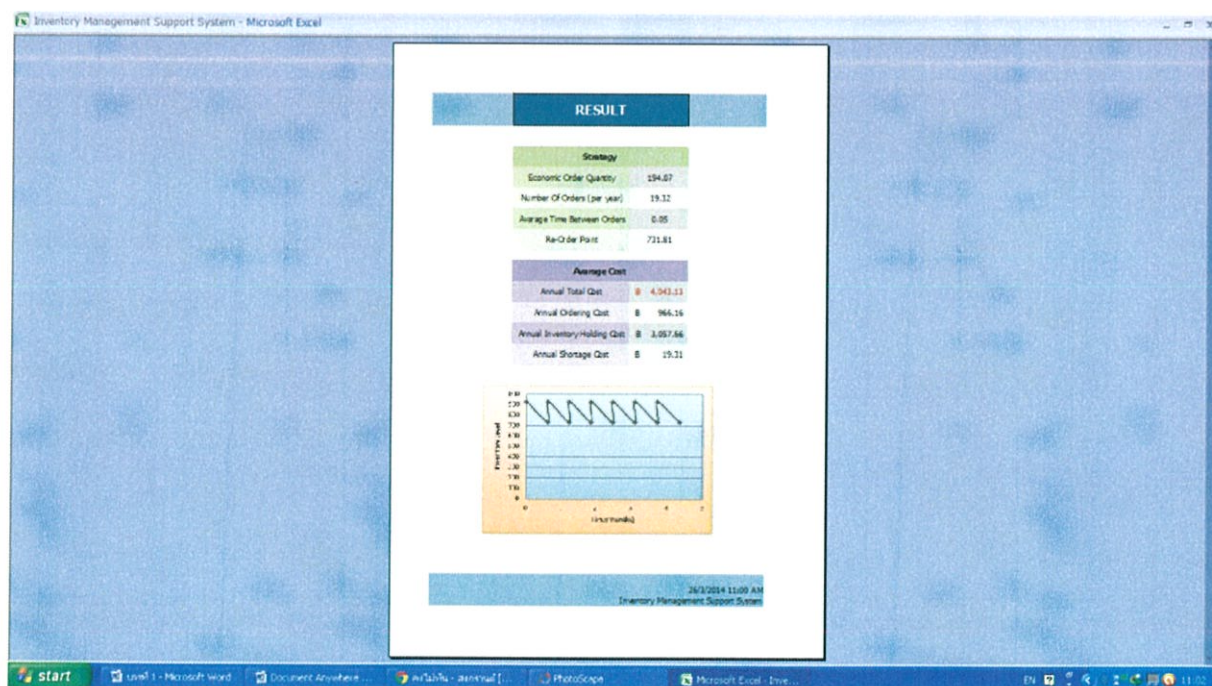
Inventory Management Support System - Microsoft Excel

RESULT

| Strategy | |
|---|---|
| Economic Order Quantity | 194.07 |
| Number Of Orders (per year) | 19.32 |
| Average Time Between Orders | 0.05 |
| Re-Order Point | 731.81 |

| Average Cost | |
|---|---|
| Annual Total Cost | ฿ 4,043.11 |
| Annual Ordering Cost | ฿ 966.16 |
| Annual Inventory Holding Cost | ฿ 3,057.66 |
| Annual Shortage Cost | ฿ 19.31 |

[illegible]

26/3/2014 11:00 AM
Inventory Management Support System

start | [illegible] - Microsoft Word | Document Anywhere ... | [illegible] | PhotoScape | Microsoft Excel - Inve...
EN 11:02